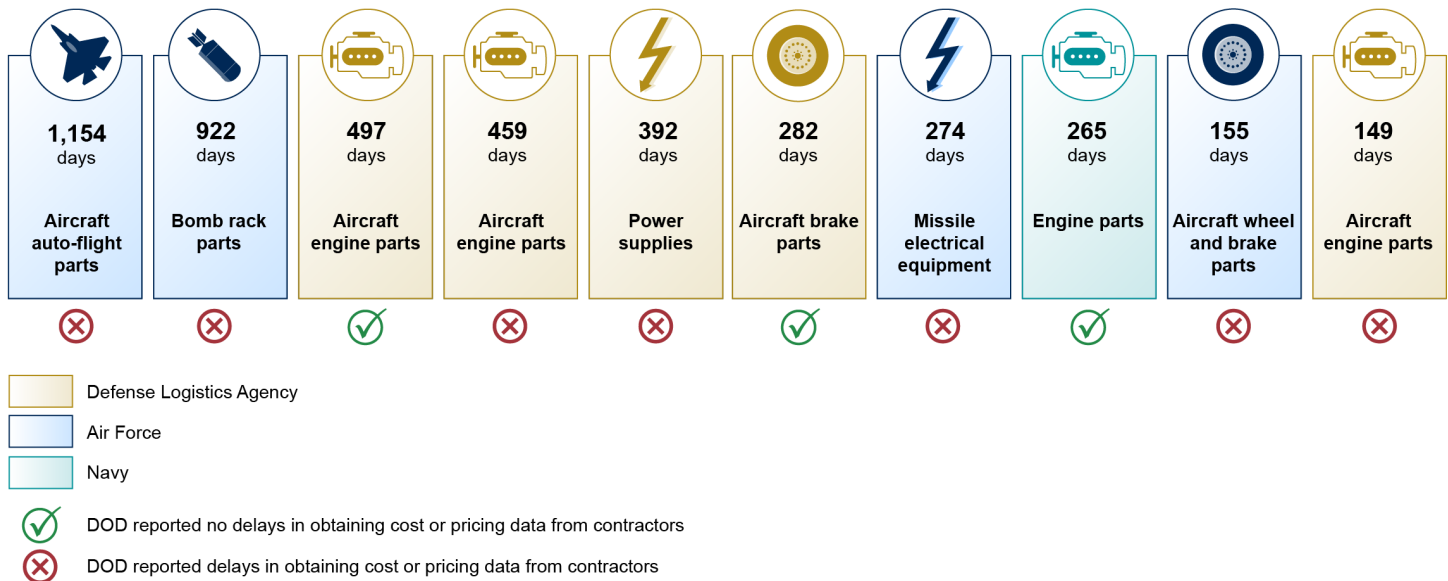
1,154 days
Aircraft auto-flight parts

922 days
Bomb rack parts

497 days
Aircraft engine parts

459 days
Aircraft engine parts

392 days
Power supplies

282 days
Aircraft brake parts

274 days
Missile electrical equipment

265 days
Engine parts

155 days
Aircraft wheel and brake parts

149 days
Aircraft engine parts

Defense Logistics Agency
Air Force
Navy
DOD reported no delays in obtaining cost or pricing data from contractors
DOD reported delays in obtaining cost or pricing data from contractors